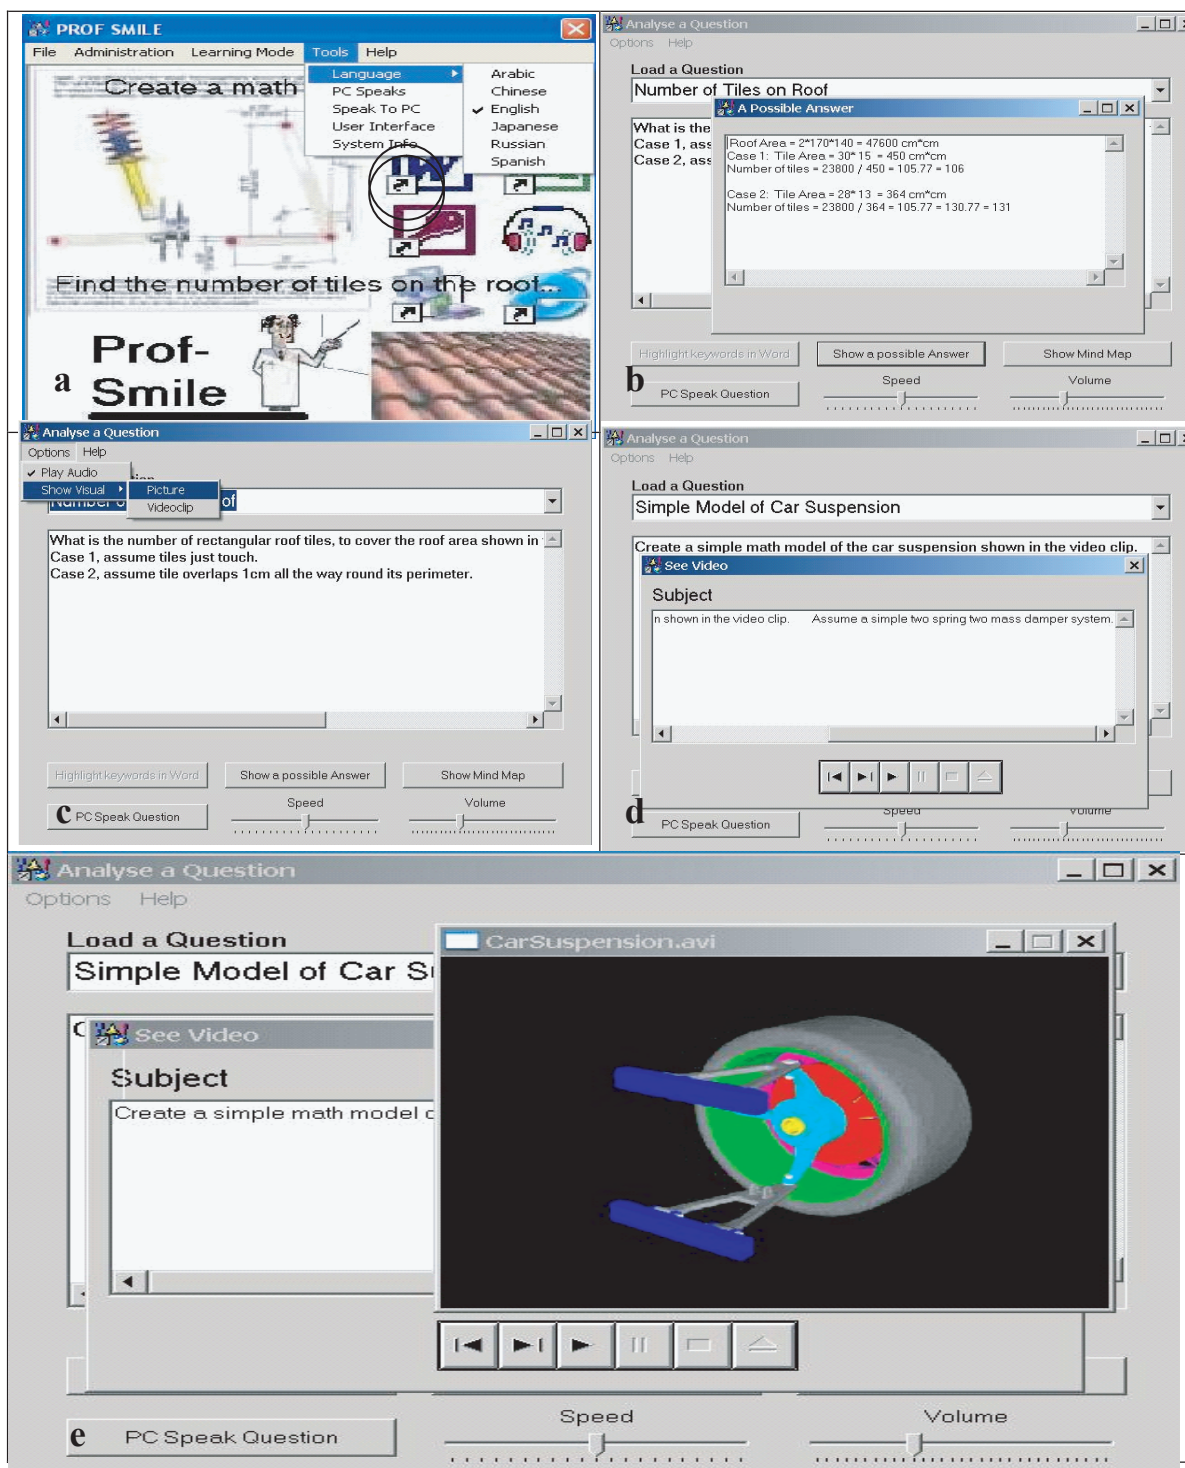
PROF SMILE

File Administration Learning Mode Tools Help

Language
PC Speaks
Speak To PC
User Interface
System Info

Arabic
Chinese
English
Japanese
Russian
Spanish

Create a math

Find the number of tiles on the roof...

a Prof-Smile

Analyse a Question

Options Help

Load a Question

Number of Tiles on Roof

A Possible Answer

What is the
Case 1, ass
Case 2, ass

Roof Area = 2*170*140 = 47600 cm*cm
Case 1: Tile Area = 30*15 = 450 cm*cm
Number of tiles = 23800 / 450 = 105.77 = 106

Case 2: Tile Area = 28*13 = 364 cm*cm
Number of tiles = 23800 / 364 = 105.77 = 130.77 = 131

Highlight keywords in Word Show a possible Answer Show Mind Map

b PC Speak Question Speed Volume

Analyse a Question

Options Help

Play Audio
Show Visual

Picture
Videoclip

Number o of

What is the number of rectangular roof tiles, to cover the roof area shown in
Case 1, assume tiles just touch.
Case 2, assume tile overlaps 1cm all the way round its perimeter.

Highlight keywords in Word Show a possible Answer Show Mind Map

c PC Speak Question Speed Volume

Analyse a Question

Options Help

Load a Question

Simple Model of Car Suspension

Create a simple math model of the car suspension shown in the video clip.

See Video

Subject

n shown in the video clip. Assume a simple two spring two mass damper system.

d PC Speak Question Speed Volume

Analyse a Question

Options Help

Load a Question

Simple Model of Car S

See Video

Subject

Create a simple math model c

CarSuspension.avi

e PC Speak Question Speed Volume